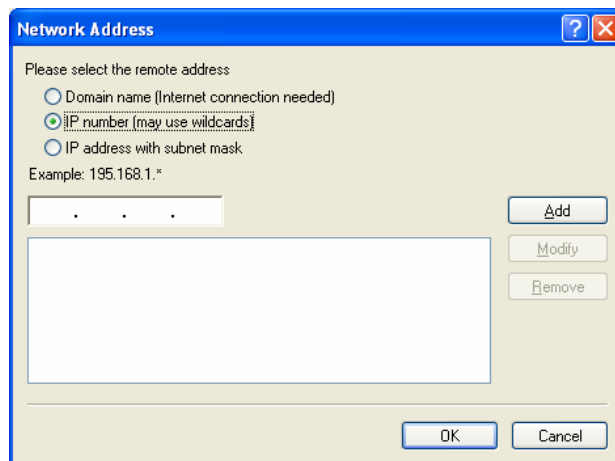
Network Address

Please select the remote address

Domain name (Internet connection needed)

IP number (may use wildcards)

IP address with subnet mask

Example: 195.168.1.*

. . .

Add

Modify

Remove

OK

Cancel